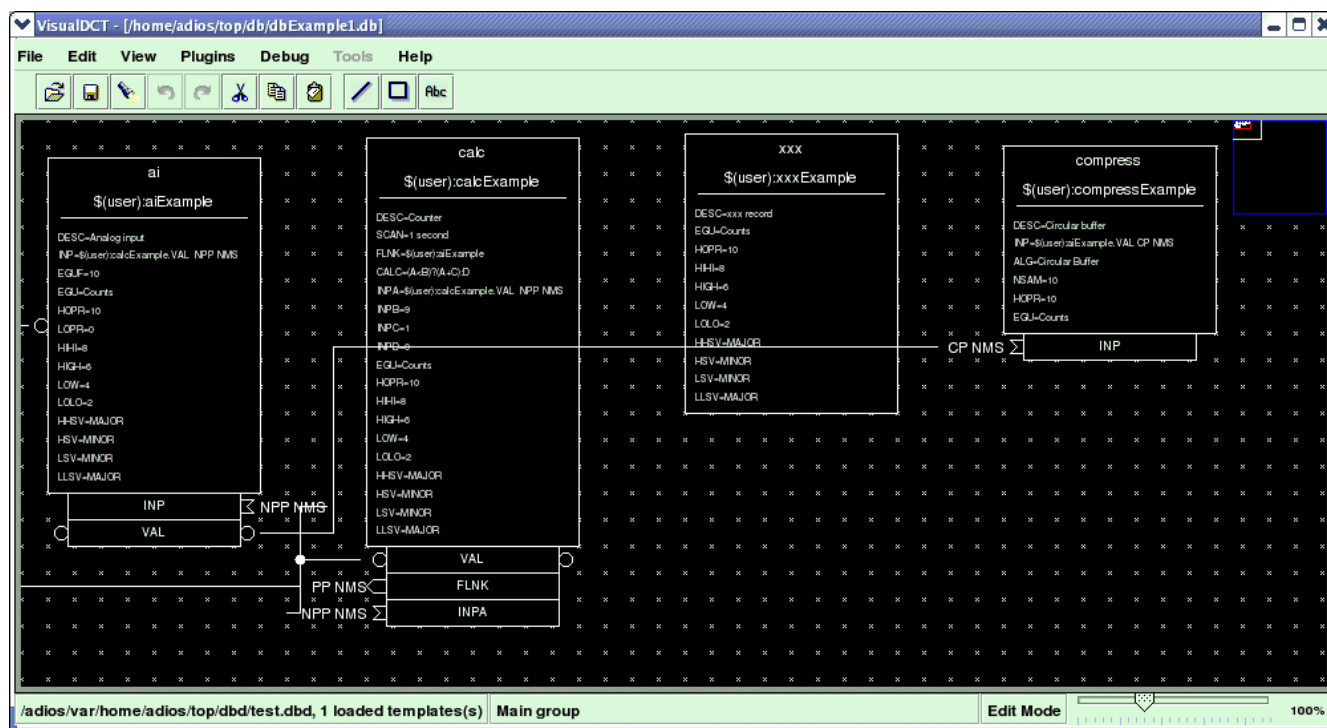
VisualDCT - [/home/adios/top/db/dbExample1.db]

File Edit View Plugins Debug Tools Help

Abc

ai
$(user):aiExample
DESC=Analog input
INP=$(user):calcExample.VAL NPP NMS
EGUF=10
EGU=Counts
HOPR=10
LOPR=0
HIHI=8
HIGH=6
LOW=4
LOLO=2
HHSV=MAJOR
HSV=MINOR
LSV=MINOR
LLSV=MAJOR
INP
VAL

NPP NMS

calc
$(user):calcExample
DESC=Counter
SCAN=1 second
FLNK=$(user):aiExample
CALC=(A<B)?(A+C):D
INPA=$(user):calcExample.VAL NPP NMS
INPB=9
INPC=1
INPD=0
EGU=Counts
HOPR=10
HIHI=8
HIGH=6
LOW=4
LOLO=2
HHSV=MAJOR
HSV=MINOR
LSV=MINOR
LLSV=MAJOR
VAL
FLNK
INPA

PP NMS
NPP NMS

xxx
$(user):xxxExample
DESC=xxx record
EGU=Counts
HOPR=10
HIHI=8
HIGH=6
LOW=4
LOLO=2
HHSV=MAJOR
HSV=MINOR
LSV=MINOR
LLSV=MAJOR

CP NMS

compress
$(user):compressExample
DESC=Circular buffer
INP=$(user):aiExample.VAL CP NMS
ALG=Circular Buffer
NSAM=10
HOPR=10
EGU=Counts
INP

/adios/var/home/adios/top/dbd/test.dbd, 1 loaded templates(s) Main group Edit Mode 100%